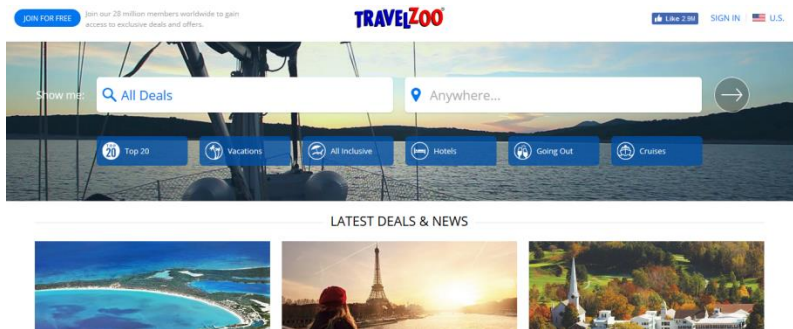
JOIN FOR FREE

Join our 28 million members worldwide to gain access to exclusive deals and offers.

TRAVELZOO

Like 2.9M

SIGN IN

U.S.

Show me:

All Deals

Anywhere...

Top 20

Vacations

All Inclusive

Hotels

Going Out

Cruises

LATEST DEALS & NEWS